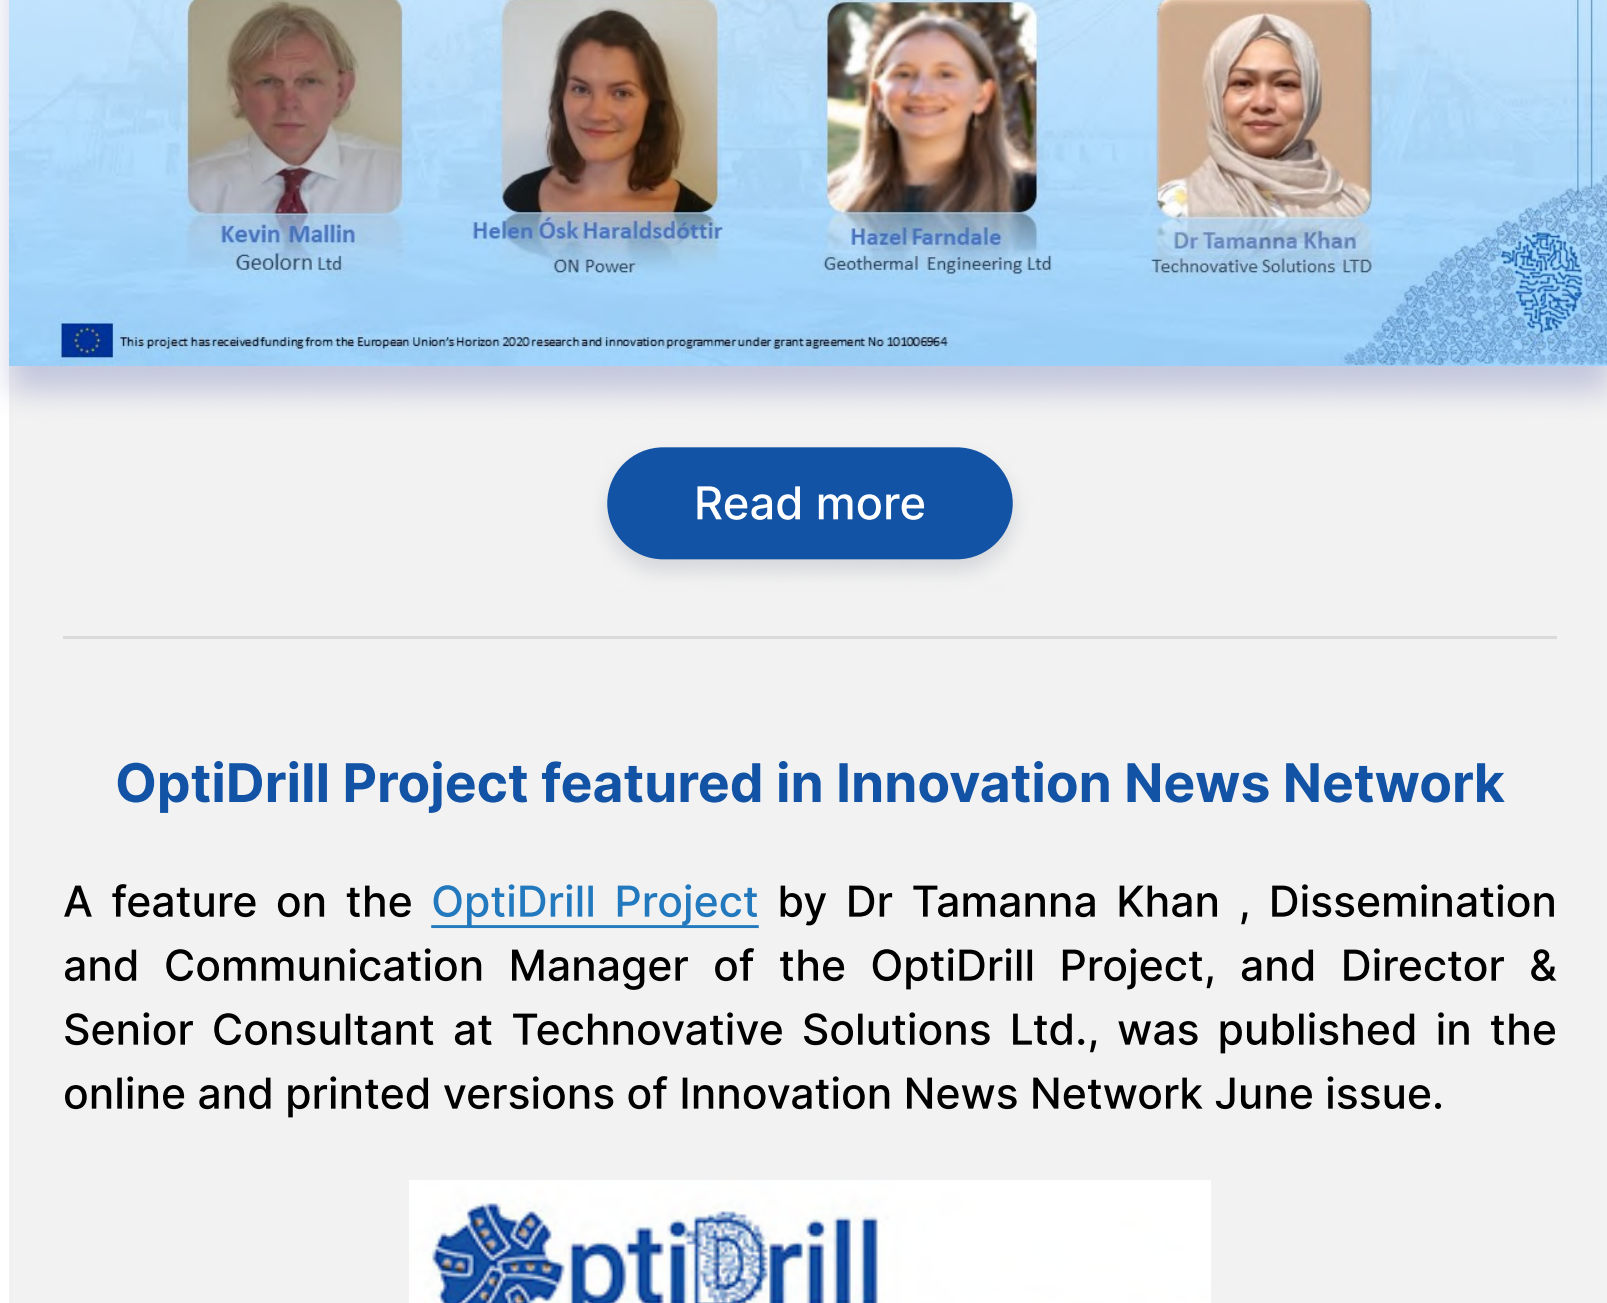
Kevin Mallin
Geolorn Ltd

Helen Ósk Haraldsdóttir
ON Power

Hazel Farndale
Geothermal Engineering Ltd

Dr Tamanna Khan
Technovative Solutions LTD

This project has received funding from the European Union's Horizon 2020 research and innovation programme under grant agreement No 101006964

Read more

OptiDrill Project featured in Innovation News Network

A feature on the OptiDrill Project by Dr Tamanna Khan , Dissemination and Communication Manager of the OptiDrill Project, and Director & Senior Consultant at Technovative Solutions Ltd., was published in the online and printed versions of Innovation News Network June issue.

OptiDrill